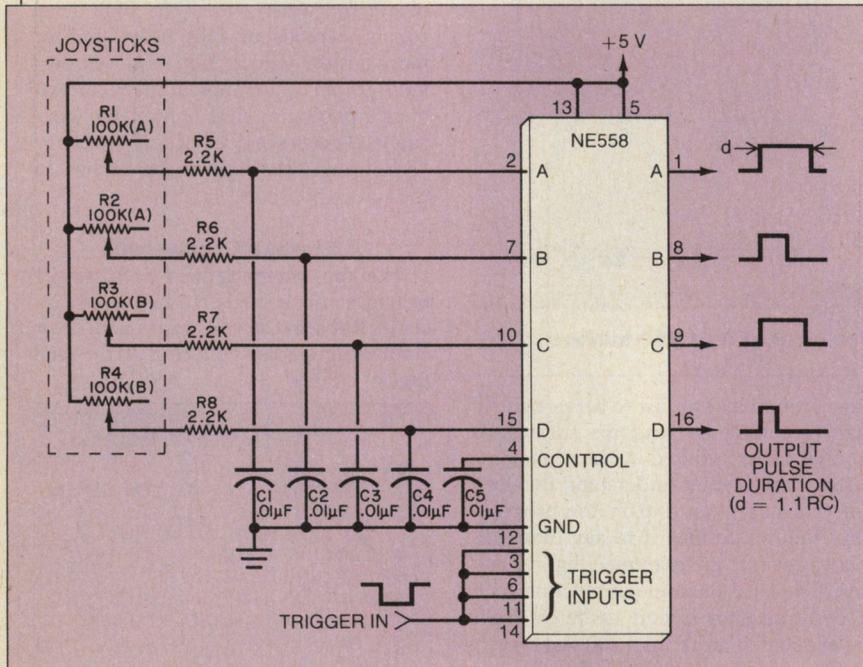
JOYSTICKS

+5 V

13

5

NE558

R1
100K(A)

R5
2.2K

2

A

A

1

d

R2
100K(A)

R6
2.2K

7

B

B

8

R3
100K(B)

R7
2.2K

10

C

C

9

R4
100K(B)

R8
2.2K

15

D

D

16

OUTPUT PULSE DURATION (d = 1.1RC)

4

CONTROL

C1
.01μF

C2
.01μF

C3
.01μF

C4
.01μF

C5
.01μF

GND

12

3

6

11

14

TRIGGER INPUTS

TRIGGER IN